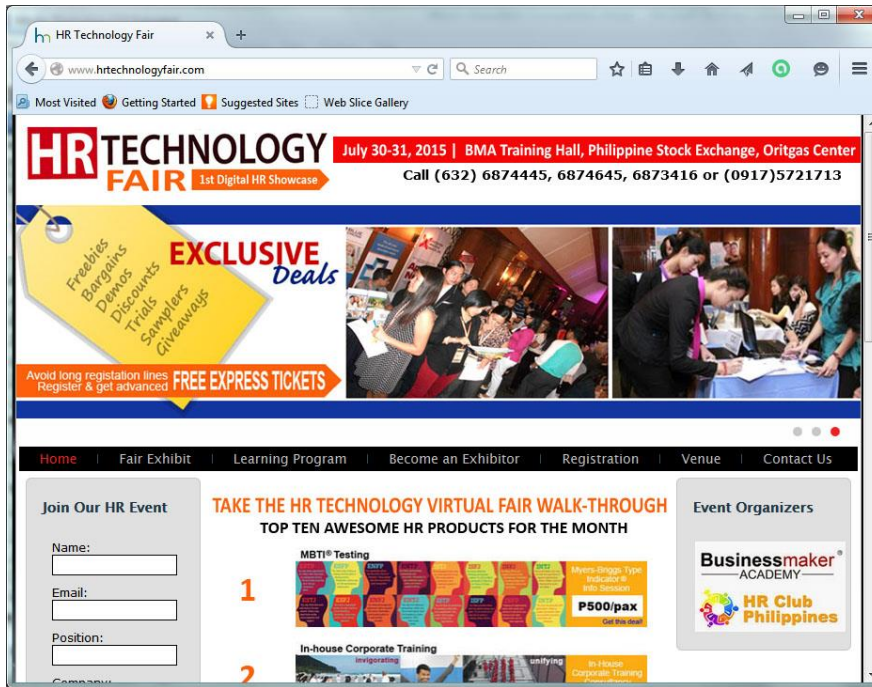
HR Technology Fair ×  +

www.hrtechnologyfair.com

Search

Most Visited  Getting Started  Suggested Sites  Web Slice Gallery

HR TECHNOLOGY FAIR 1st Digital HR Showcase

July 30-31, 2015 | BMA Training Hall, Philippine Stock Exchange, Oritgas Center

Call (632) 6874445, 6874645, 6873416 or (0917)5721713

Freebies Bargains Demos Discounts Trials Samplers Giveaways

EXCLUSIVE Deals

Avoid long regsitation lines Register & get advanced FREE EXPRESS TICKETS

Home | Fair Exhibit | Learning Program | Become an Exhibitor | Registration | Venue | Contact Us

Join Our HR Event

Name:

Email:

Position:

Company:

TAKE THE HR TECHNOLOGY VIRTUAL FAIR WALK-THROUGH

TOP TEN AWESOME HR PRODUCTS FOR THE MONTH

1

MBTI® Testing

Myers-Briggs Type Indicator® Info Session

P500/pax

Get this deal!

2

In-house Corporate Training

invigorating

unifying

In-House Corporate Training

Event Organizers

Businessmaker® ACADEMY

HR Club Philippines